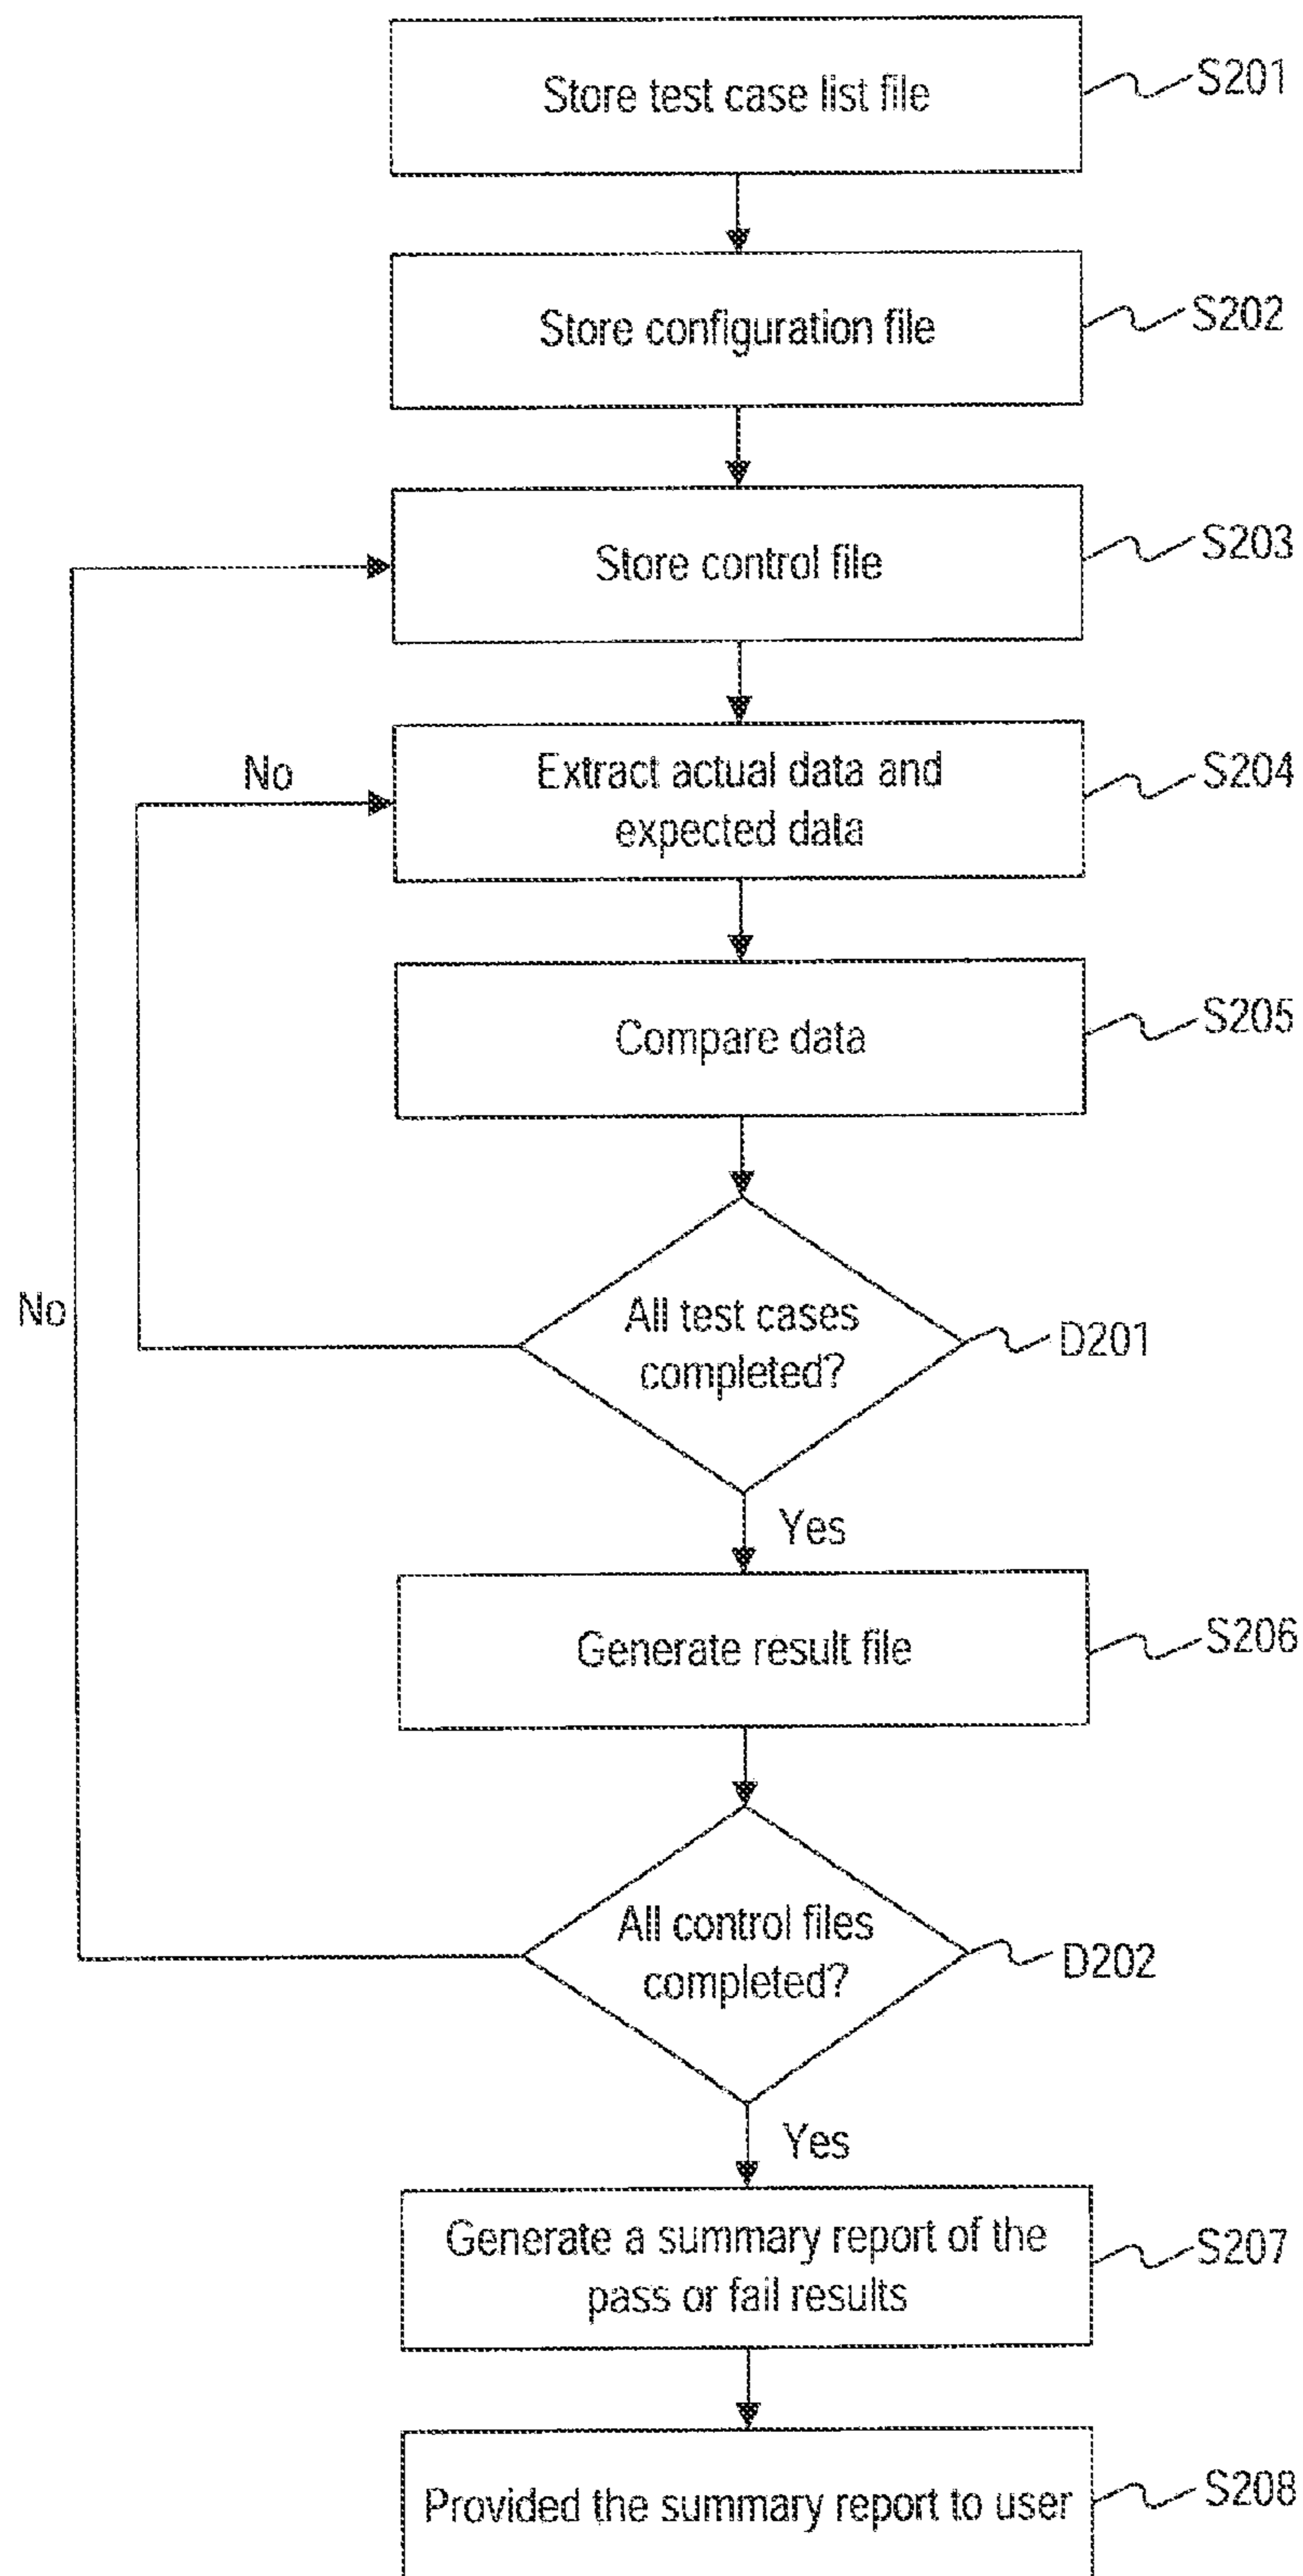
Store test case list file
S201

Store configuration file
S202

Store control file
S203

No

Extract actual data and expected data
S204

Compare data
S205

No

All test cases completed?
D201

Yes

Generate result file
S206

All control files completed?
D202

Yes

Generate a summary report of the pass or fail results
S207

Provided the summary report to user
S208